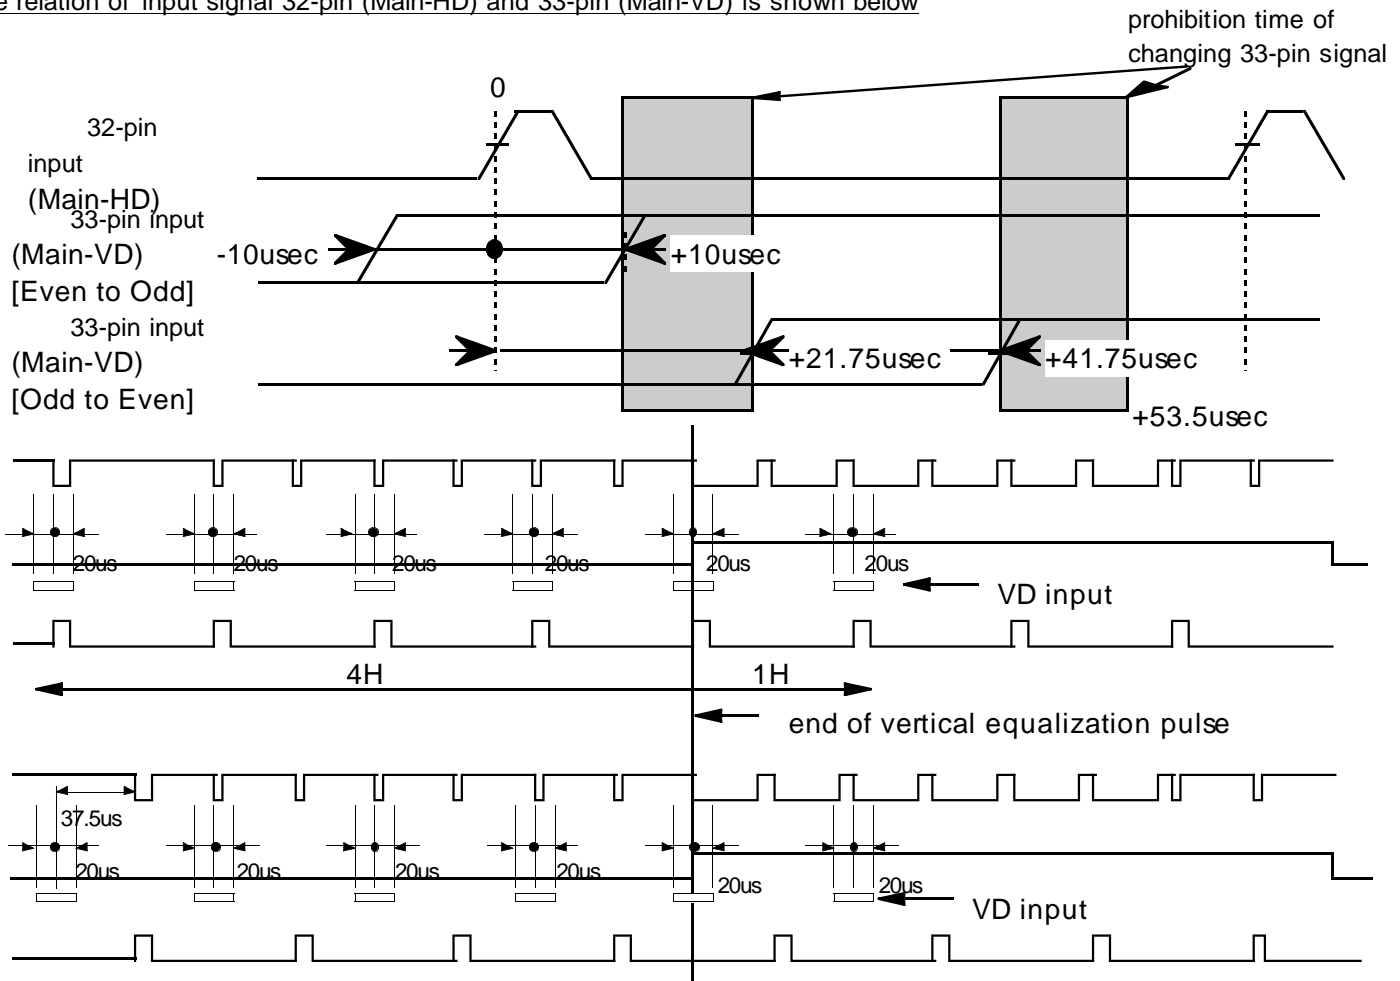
e relation of input signal 32-pin (Main-HD) and 33-pin (Main-VD) is shown below

prohibition time of changing 33-pin signal

0

32-pin input (Main-HD)

33-pin input (Main-VD) [Even to Odd]

-10usec

+10usec

33-pin input (Main-VD) [Odd to Even]

+21.75usec

+41.75usec

+53.5usec

20us 20us 20us 20us 20us 20us

VD input

4H

1H

end of vertical equalization pulse

37.5us

20us 20us 20us 20us 20us 20us

VD input